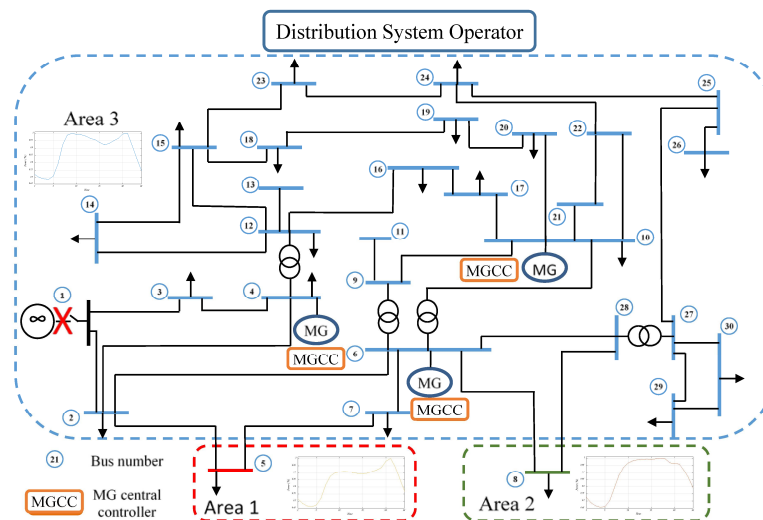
Distribution System Operator

Area 3

23 24 25 19 20 22 26 15 18 13 16 17 14 12 21 10 11 MGCC MG 9 1 3 4 MG MGCC 6 28 27 30 MG 29 2 7 MGCC

21 Bus number

MGCC MG central controller

5 Area 1

8 Area 2